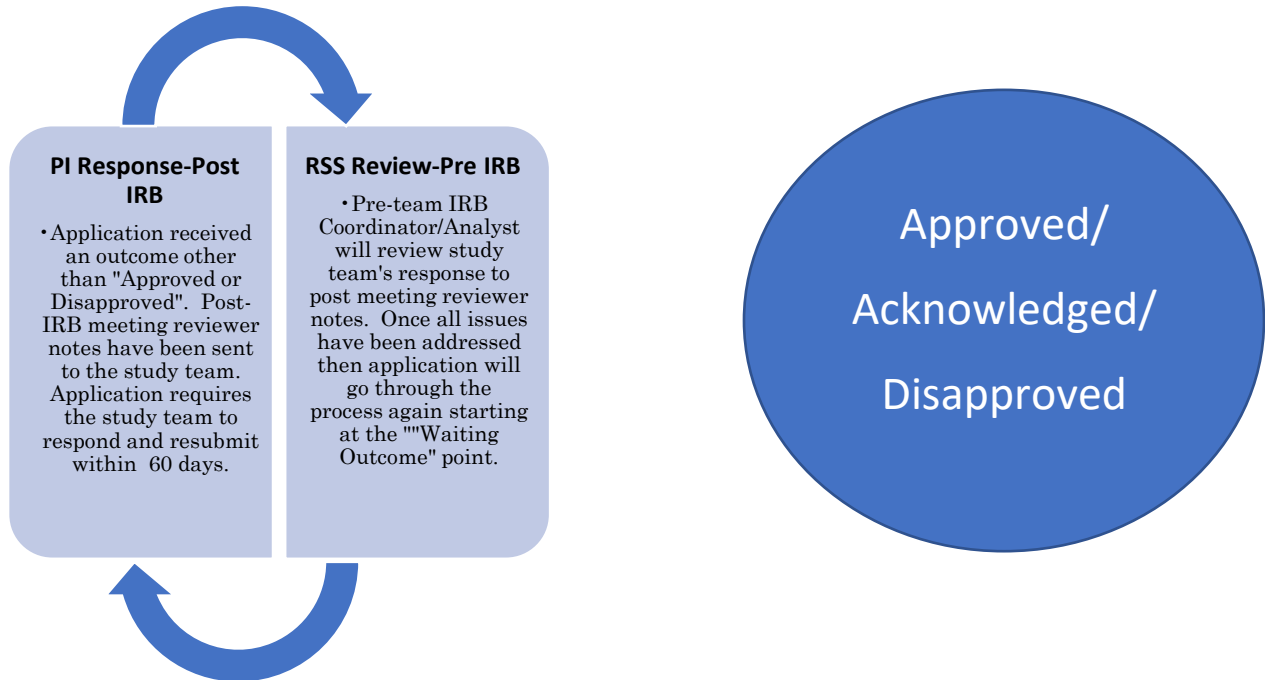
PI Response-Post IRB

• Application received an outcome other than "Approved or Disapproved". Post-IRB meeting reviewer notes have been sent to the study team. Application requires the study team to respond and resubmit within 60 days.

RSS Review-Pre IRB

• Pre-team IRB Coordinator/Analyst will review study team's response to post meeting reviewer notes. Once all issues have been addressed then application will go through the process again starting at the ""Waiting Outcome" point.

Approved/ Acknowledged/ Disapproved